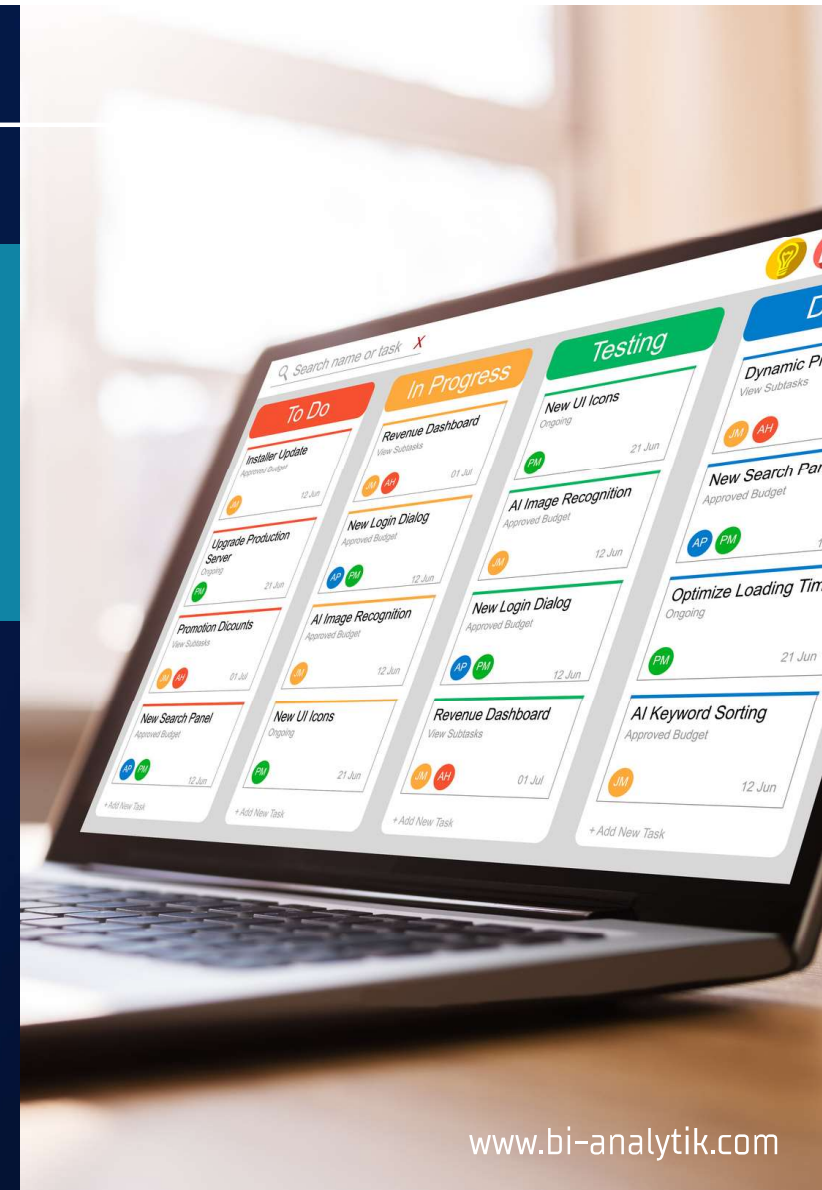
Search name or task X

To Do

Installer Update
Approved Budget
AP
12 Jun

Upgrade Production Server
Ongoing
PM
21 Jun

Promotion Dicounts
View Subtasks
JM AH
01 Jul

New Search Panel
Approved Budget
AP PM
12 Jun

+ Add New Task

In Progress

Revenue Dashboard
View Subtasks
JM AH
01 Jul

New Login Dialog
Approved Budget
AP PM
12 Jun

AI Image Recognition
Approved Budget
JM
12 Jun

New UI Icons
Ongoing
PM
21 Jun

+ Add New Task

Testing

New UI Icons
Ongoing
PM
21 Jun

AI Image Recognition
Approved Budget
JM
12 Jun

New Login Dialog
Approved Budget
AP PM
12 Jun

Revenue Dashboard
View Subtasks
JM AH
01 Jul

+ Add New Task

D

Dynamic Pr
View Subtasks
JM AH

New Search Pa
Approved Budget
AP PM
1

Optimize Loading Tim
Ongoing
PM
21 Jun

AI Keyword Sorting
Approved Budget
JM
12 Jun

+ Add New Task

www.bi-analytik.com